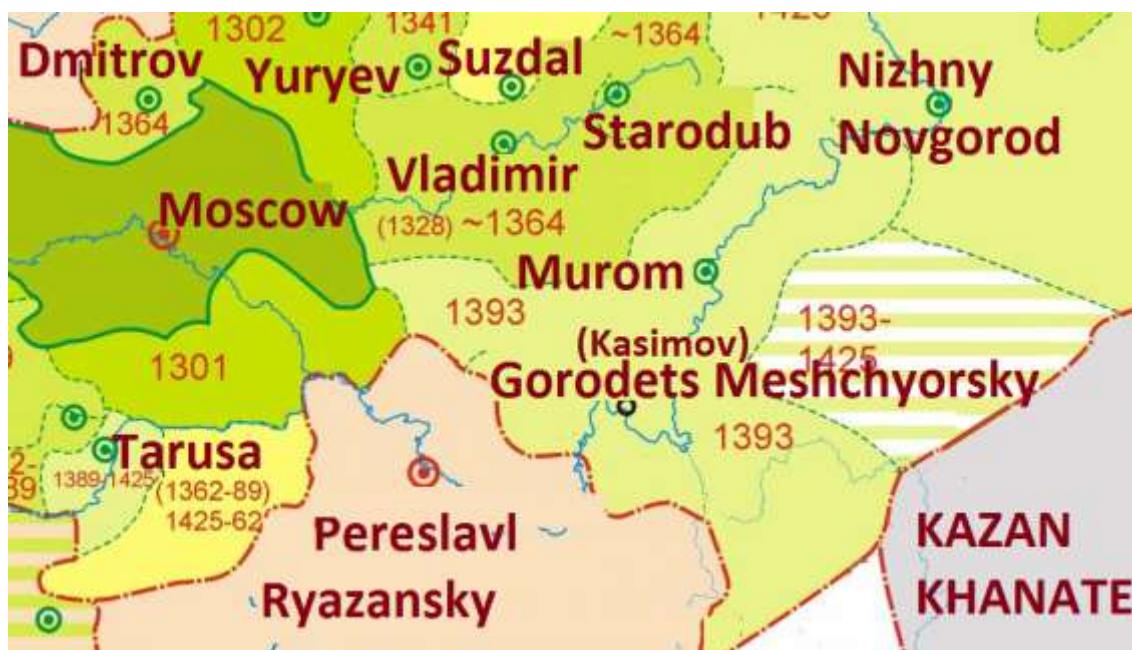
1302
1341
1425
~1364
Dmitrov
Yuryev
Suzdal
Nizhny Novgorod
1364
Starodub
Vladimir
Moscow
(1328) ~1364
Murom
1393
1393-1425
(Kasimov)
1301
Gorodets Meshchyorsky
1393
2-
39
Tarusa
1389-1425
(1362-89)
1425-62
Pereslavl Ryazansky
KAZAN KHANATE